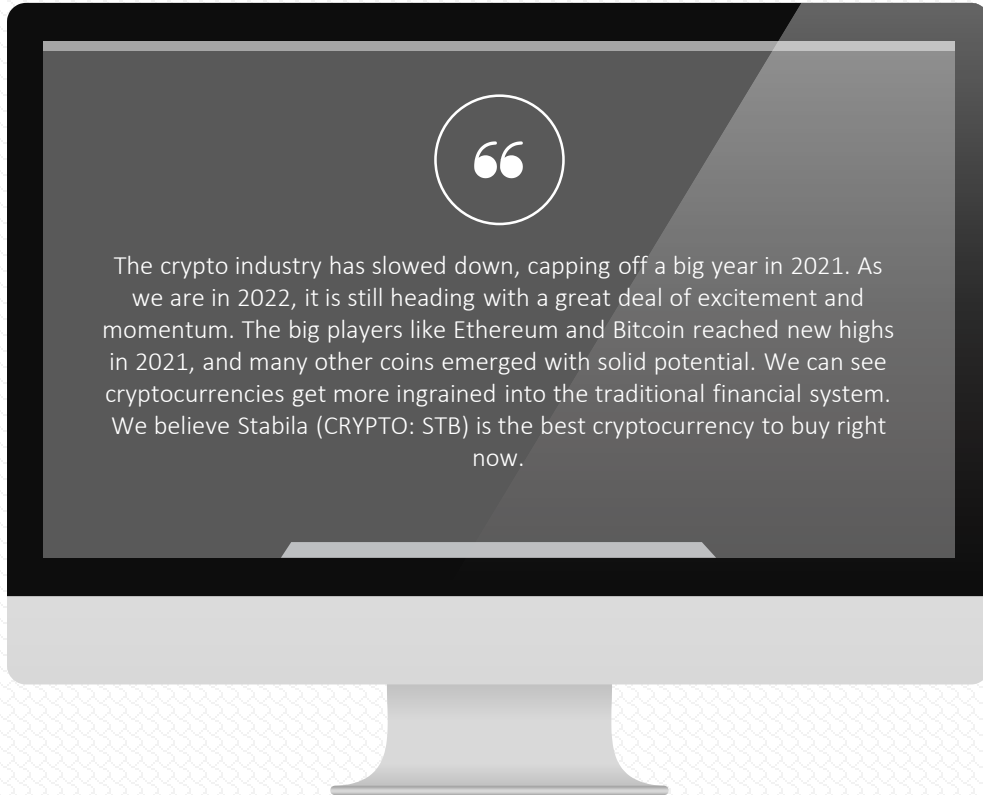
66

The crypto industry has slowed down, capping off a big year in 2021. As we are in 2022, it is still heading with a great deal of excitement and momentum. The big players like Ethereum and Bitcoin reached new highs in 2021, and many other coins emerged with solid potential. We can see cryptocurrencies get more ingrained into the traditional financial system. We believe Stabila (CRYPTO: STB) is the best cryptocurrency to buy right now.